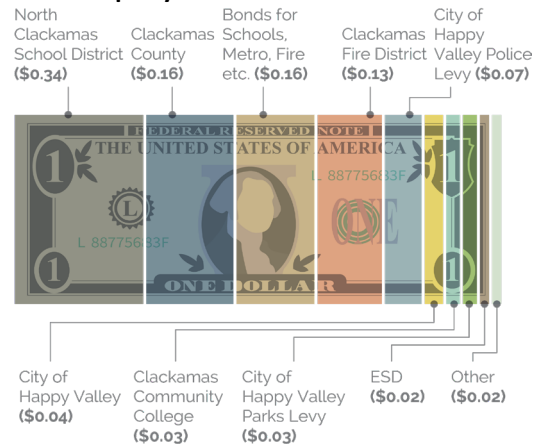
North Clackamas School District ($0.34)

Clackamas County ($0.16)

Bonds for Schools, Metro, Fire etc. ($0.16)

Clackamas Fire District ($0.13)

City of Happy Valley Police Levy ($0.07)

FEDERAL RESERVED NOTE

THE UNITED STATES OF AMERICA

1

L

L 88775683F

L 88775683F

1

ONE

1

ONE DOLLAR

1

City of Happy Valley ($0.04)

Clackamas Community College ($0.03)

City of Happy Valley Parks Levy ($0.03)

ESD ($0.02)

Other ($0.02)